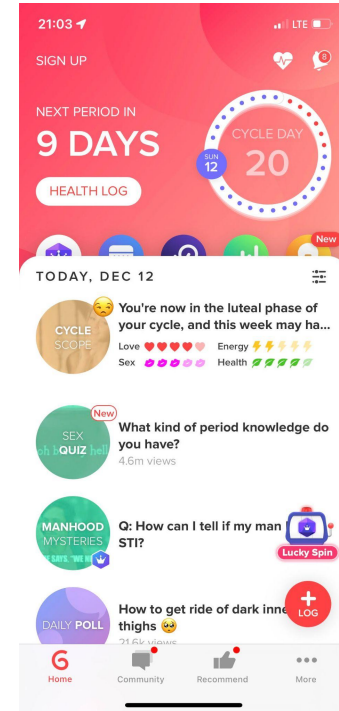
21:03

LTE

SIGN UP

8

NEXT PERIOD IN

9 DAYS

CYCLE DAY

SUN 12

20

HEALTH LOG

New

TODAY, DEC 12

CYCLE SCOPE

You're now in the luteal phase of your cycle, and this week may ha...

Love

Energy

Sex

Health

New

SEX QUIZ

What kind of period knowledge do you have?

4.6m views

MANHOOD MYSTERIES

Q: How can I tell if my man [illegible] STI?

Lucky Spin

DAILY POLL

How to get ride of dark inne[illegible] thighs

21.6k views

LOG

Home

Community

Recommend

More